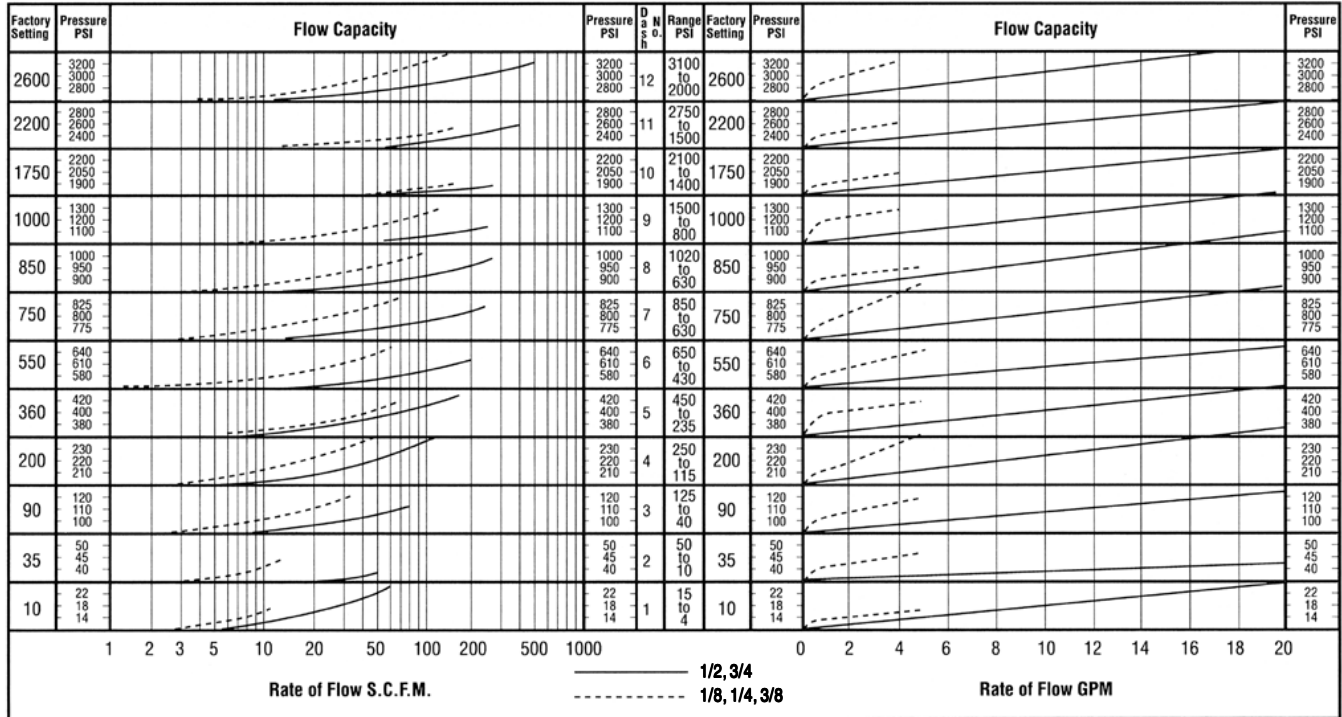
| Factory Setting | Pressure PSI | Flow Capacity | Pressure PSI | Dash No. | Range PSI | Factory Setting | Pressure PSI | Flow Capacity | Pressure PSI |
|---|---|---|---|---|---|---|---|---|---|
| 2600 | 3200 3000 2800 | | 3200 3000 2800 | 12 | 3100 to 2000 | 2600 | 3200 3000 2800 | | 3200 3000 2800 |
| 2200 | 2800 2600 2400 | | 2800 2600 2400 | 11 | 2750 to 1500 | 2200 | 2800 2600 2400 | | 2800 2600 2400 |
| 1750 | 2200 2050 1900 | | 2200 2050 1900 | 10 | 2100 to 1400 | 1750 | 2200 2050 1900 | | 2200 2050 1900 |
| 1000 | 1300 1200 1100 | | 1300 1200 1100 | 9 | 1500 to 800 | 1000 | 1300 1200 1100 | | 1300 1200 1100 |
| 850 | 1000 950 900 | | 1000 950 900 | 8 | 1020 to 630 | 850 | 1000 950 900 | | 1000 950 900 |
| 750 | 825 800 775 | | 825 800 775 | 7 | 850 to 630 | 750 | 825 800 775 | | 825 800 775 |
| 550 | 640 610 580 | | 640 610 580 | 6 | 650 to 430 | 550 | 640 610 580 | | 640 610 580 |
| 360 | 420 400 380 | | 420 400 380 | 5 | 450 to 235 | 360 | 420 400 380 | | 420 400 380 |
| 200 | 230 220 210 | | 230 220 210 | 4 | 250 to 115 | 200 | 230 220 210 | | 230 220 210 |
| 90 | 120 110 100 | | 120 110 100 | 3 | 125 to 40 | 90 | 120 110 100 | | 120 110 100 |
| 35 | 50 45 40 | | 50 45 40 | 2 | 50 to 10 | 35 | 50 45 40 | | 50 45 40 |
| 10 | 22 18 14 | | 22 18 14 | 1 | 15 to 4 | 10 | 22 18 14 | | 22 18 14 |

1 2 3 5 10 20 50 100 200 500 1000

Rate of Flow S.C.F.M.

1/2, 3/4
1/8, 1/4, 3/8

0 2 4 6 8 10 12 14 16 18 20

Rate of Flow GPM